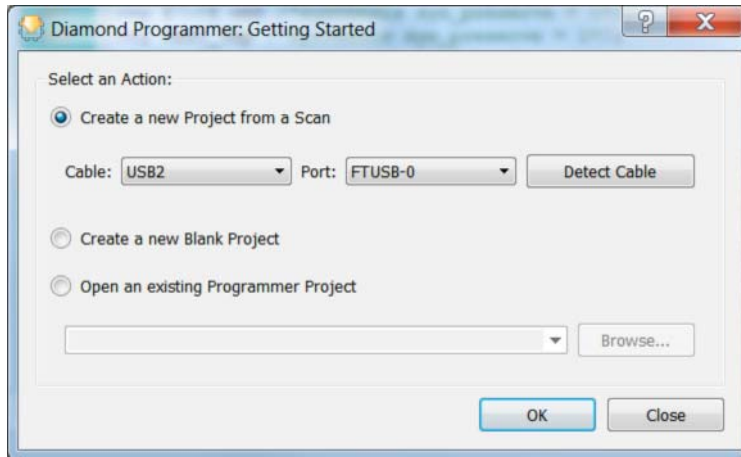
Diamond Programmer: Getting Started

?

X

Select an Action:

Create a new Project from a Scan

Cable: USB2

Port: FTUSB-0

Detect Cable

Create a new Blank Project

Open an existing Programmer Project

Browse...

OK

Close